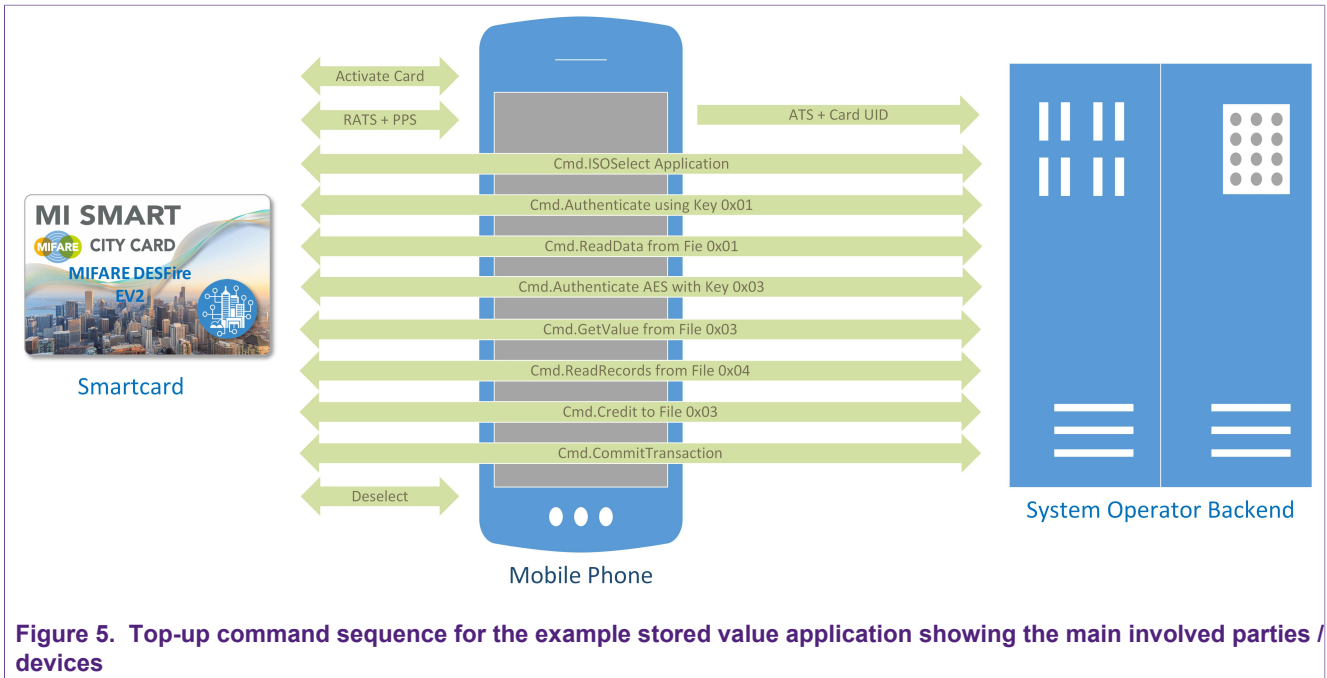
MI SMART
MIFARE
CITY CARD
MIFARE DESFire EV2

Smartcard

Activate Card

RATS + PPS

ATS + Card UID

Cmd.ISOSelect Application

Cmd.Authenticate using Key 0x01

Cmd.ReadData from Fie 0x01

Cmd.Authenticate AES with Key 0x03

Cmd.GetValue from File 0x03

Cmd.ReadRecords from File 0x04

Cmd.Credit to File 0x03

Cmd.CommitTransaction

Deselect

Mobile Phone

System Operator Backend

Figure 5. Top-up command sequence for the example stored value application showing the main involved parties / devices